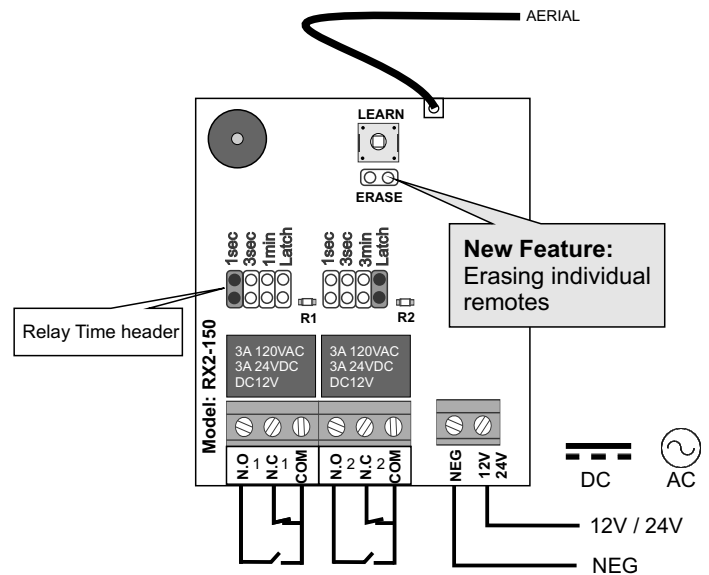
AERIAL

LEARN

ERASE

New Feature:
Erasing individual remotes

1sec 3sec 1min Latch

1sec 3sec 3min Latch

R1

R2

Relay Time header

Model: RX2-150

3A 120VAC
3A 24VDC
DC12V

3A 120VAC
3A 24VDC
DC12V

N.O 1 N.C 1 COM

N.O 2 N.C 2 COM

NEG

12V 24V

DC

AC

12V / 24V

NEG